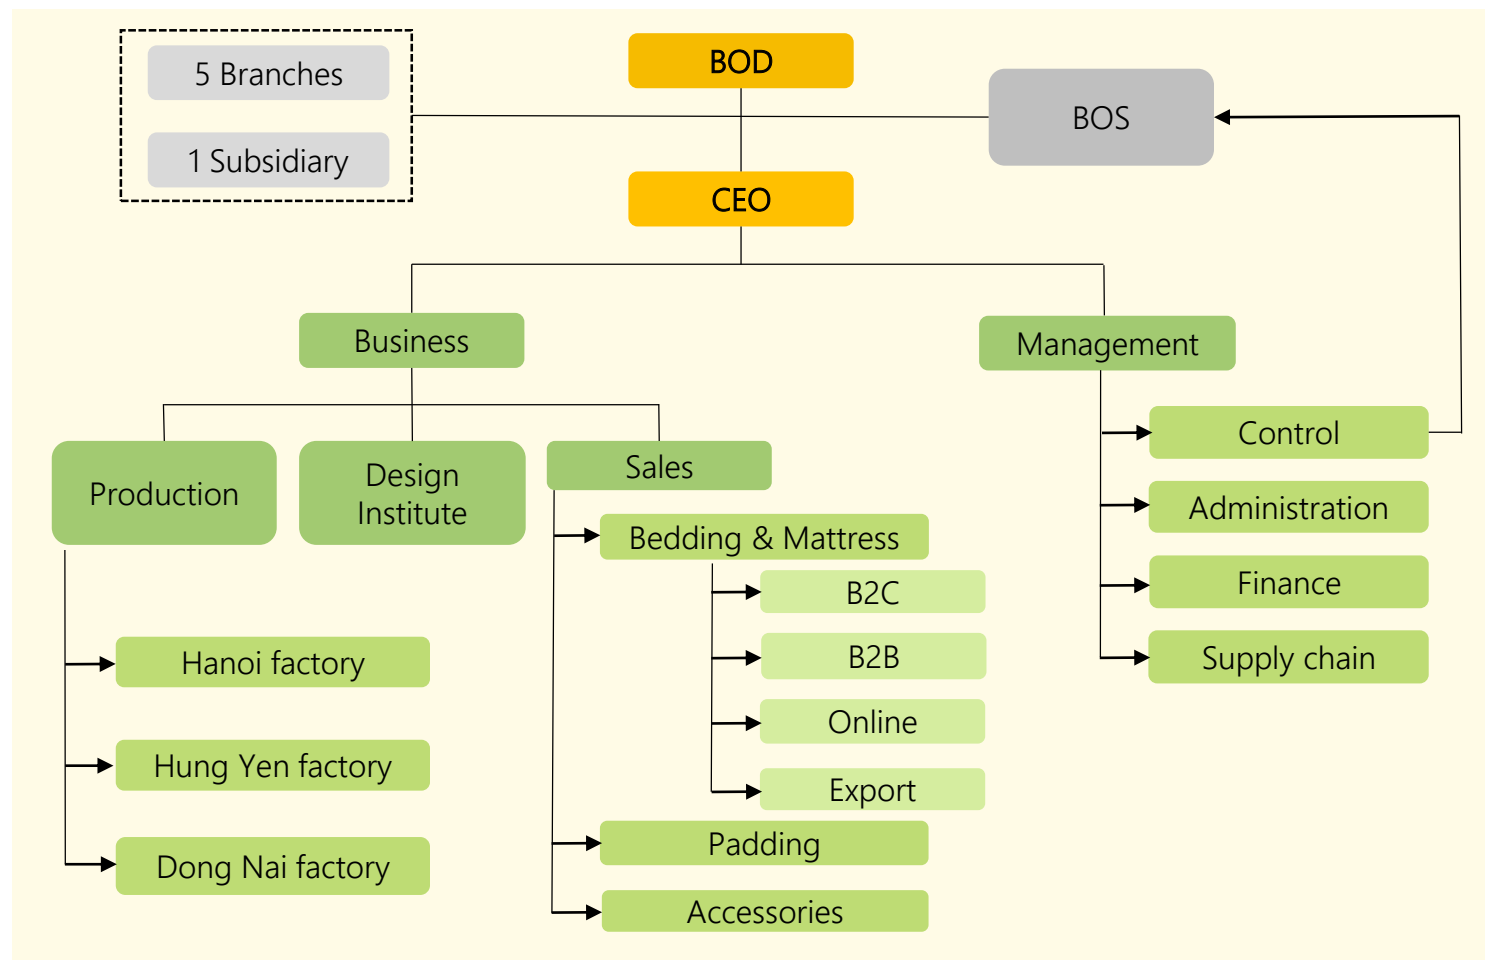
5 Branches

1 Subsidiary

BOD

BOS

CEO

Business

Management

Production

Design Institute

Sales

Control

Administration

Finance

Supply chain

Bedding & Mattress

B2C

B2B

Online

Export

Padding

Accessories

Hanoi factory

Hung Yen factory

Dong Nai factory